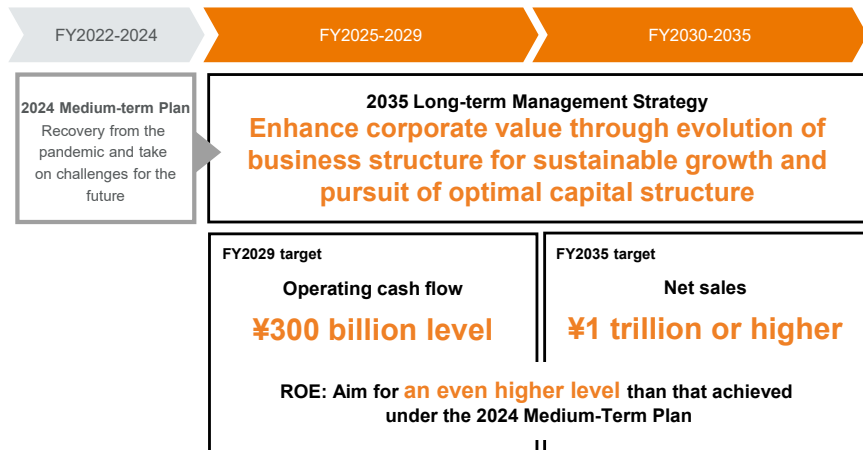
FY2022-2024

FY2025-2029

FY2030-2035

2024 Medium-term Plan
Recovery from the pandemic and take on challenges for the future

2035 Long-term Management Strategy
Enhance corporate value through evolution of business structure for sustainable growth and pursuit of optimal capital structure

FY2029 target
Operating cash flow
¥300 billion level

FY2035 target
Net sales
¥1 trillion or higher

ROE: Aim for an even higher level than that achieved under the 2024 Medium-Term Plan